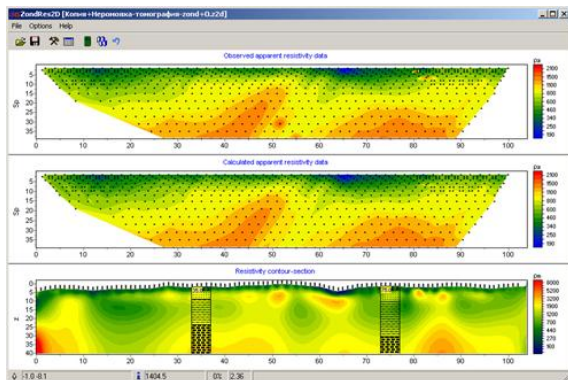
ZondRes2D [Копия+Нерономовка-томография-zond+0.z2d]

File Options Help

Observed apparent resistivity data

Sp

5
10
15
20
25
30
35

0 10 20 30 40 50 60 70 80 90 100

ρa
2100
1500
1000
800
600
400
300
240
180
140
100

Calculated apparent resistivity data

Sp

5
10
15
20
25
30
35

0 10 20 30 40 50 60 70 80 90 100

ρa
2100
1500
1000
800
600
400
300
240
180
140
100

Resistivity contour-section

z

0
5
10
15
20
25
30
35
40

0 10 20 30 40 50 60 70 80 90 100

ρ
8000
5200
3400
1900
1200
740
440
270
160

-1.0 -8.1 | 1404.5 | 0% 2.36